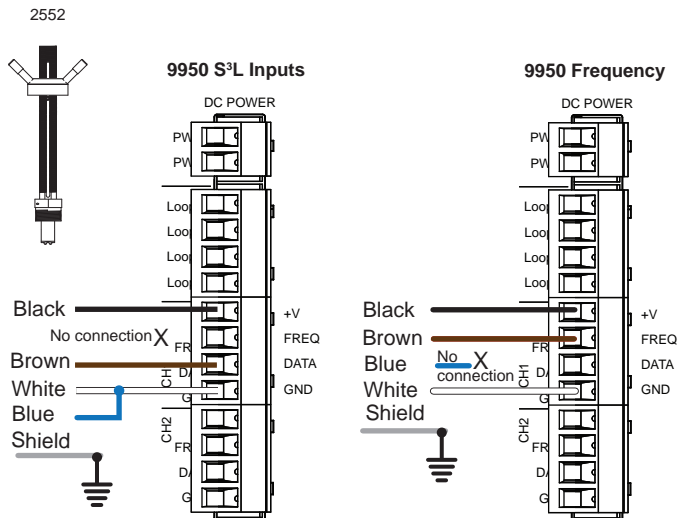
2552

9950 S$^3$L Inputs

DC POWER

PW
PW
Loop
Loop
Loop
Loop

Black
No connection X
Brown
White
Blue
Shield

FR
DA
G
CH1
CH2
FR
DA
G

+V
FREQ
DATA
GND

9950 Frequency

DC POWER

PW
PW
Loop
Loop
Loop
Loop

Black
Brown
Blue
White
Shield
No connection X

FR
DA
G
CH1
CH2
FR
DA
G

+V
FREQ
DATA
GND